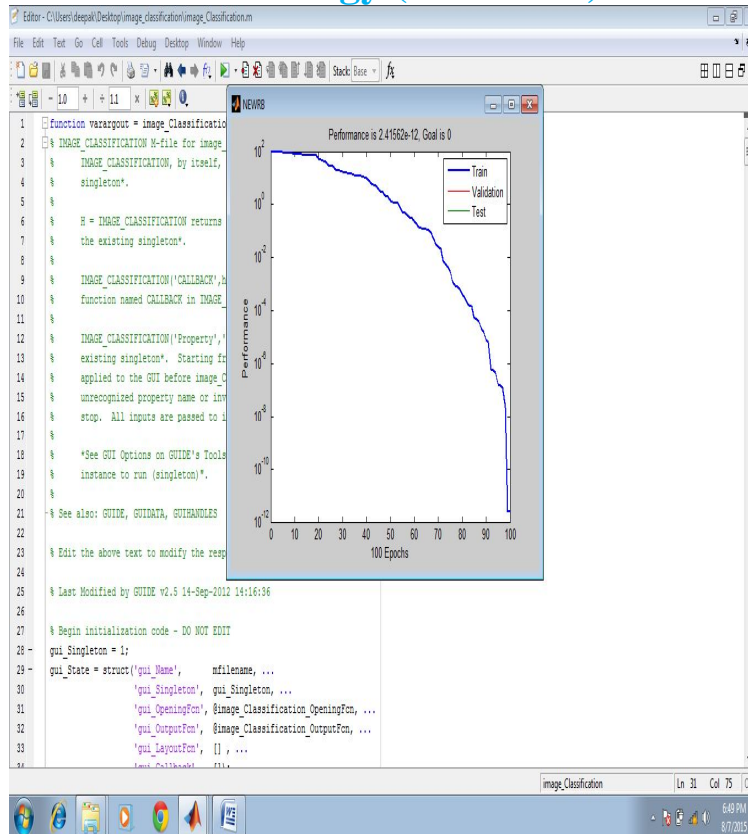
Editor - C:\Users\deepak\Desktop\image_classification\image_Classification.m

File Edit Text Go Cell Tools Debug Desktop Window Help

Stack: Base $f_x$

- 1.0 + ÷ 1.1 ×

NEWRB

Performance is 2.41562e-12, Goal is 0

Train
Validation
Test

Performance

$10^{2}$
$10^{0}$
$10^{-2}$
$10^{-4}$
$10^{-6}$
$10^{-8}$
$10^{-10}$
$10^{-12}$

0 10 20 30 40 50 60 70 80 90 100

100 Epochs

1 function varargout = image_Classificatio
2 % IMAGE_CLASSIFICATION M-file for image_
3 % IMAGE_CLASSIFICATION, by itself,
4 % singleton*.
5 %
6 % H = IMAGE_CLASSIFICATION returns
7 % the existing singleton*.
8 %
9 % IMAGE_CLASSIFICATION('CALLBACK',h
10 % function named CALLBACK in IMAGE_
11 %
12 % IMAGE_CLASSIFICATION('Property','
13 % existing singleton*. Starting fr
14 % applied to the GUI before image_C
15 % unrecognized property name or inv
16 % stop. All inputs are passed to i
17 %
18 % *See GUI Options on GUIDE's Tools
19 % instance to run (singleton)*.
20 %
21 % See also: GUIDE, GUIDATA, GUIHANDLES
22
23 % Edit the above text to modify the resp
24
25 % Last Modified by GUIDE v2.5 14-Sep-2012 14:16:36
26
27 % Begin initialization code - DO NOT EDIT
28 - gui_Singleton = 1;
29 - gui_State = struct('gui_Name', mfilename, ...
30 'gui_Singleton', gui_Singleton, ...
31 'gui_OpeningFcn', @image_Classification_OpeningFcn, ...
32 'gui_OutputFcn', @image_Classification_OutputFcn, ...
33 'gui_LayoutFcn', [] , ...
34 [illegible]

image_Classification Ln 31 Col 75

6:49 PM
8/7/2015